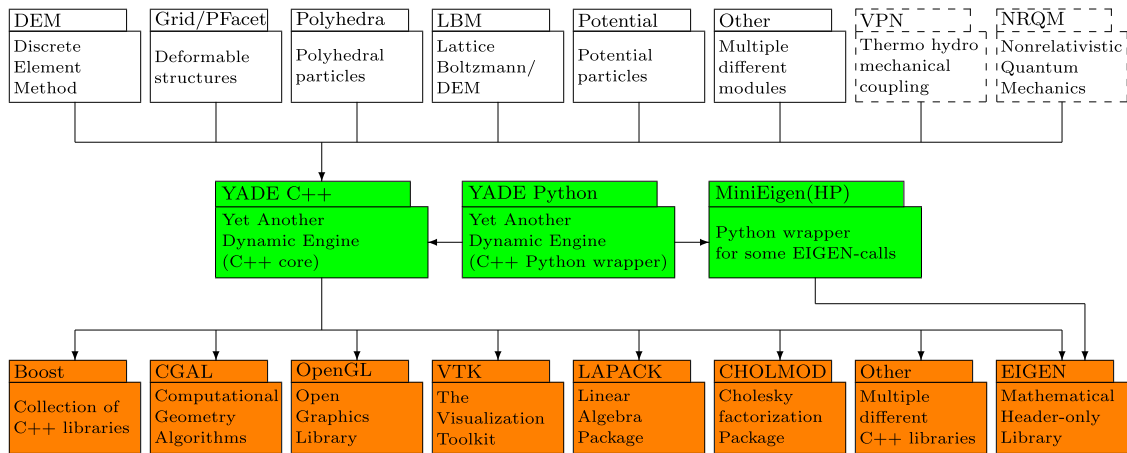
DEM
Discrete Element Method

Grid/PFacet
Deformable structures

Polyhedra
Polyhedral particles

LBM
Lattice Boltzmann/ DEM

Potential
Potential particles

Other
Multiple different modules

VPN
Thermo hydro mechanical coupling

NRQM
Nonrelativistic Quantum Mechanics

YADE C++
Yet Another Dynamic Engine (C++ core)

YADE Python
Yet Another Dynamic Engine (C++ Python wrapper)

MiniEigen(HP)
Python wrapper for some EIGEN-calls

Boost
Collection of C++ libraries

CGAL
Computational Geometry Algorithms

OpenGL
Open Graphics Library

VTK
The Visualization Toolkit

LAPACK
Linear Algebra Package

CHOLMOD
Cholesky factorization Package

Other
Multiple different C++ libraries

EIGEN
Mathematical Header-only Library